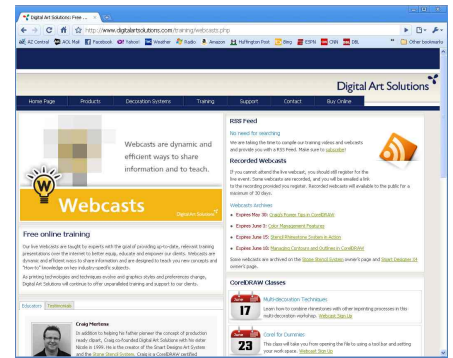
Digital Art Solutions | Free ...

http://www.digitalartsolutions.com/training/webcasts.php

AZ Central AOL Mail Facebook Yahoo! Weather Radio Amazon Huffington Post Bing ESPN CNN DBL Other bookmarks

Digital Art Solutions

Home Page Products Decoration Systems Training Support Contact Buy Online

Webcasts are dynamic and efficient ways to share information and to teach.

Webcasts

Digital Art Solutions

Free online training

Our live Webcasts are taught by experts with the goal of providing up-to-date, relevant training presentations over the internet to better equip, educate and empower our clients. Webcasts are dynamic and efficient ways to share information and are designed to teach you new concepts and "How-to" knowledge on key industry-specific subjects.

As printing technologies and techniques evolve and graphics styles and preferences change, Digital Art Solutions will continue to offer unparalleled training and support to our clients.

Educators Testimonials

Craig Mertens

In addition to helping his father pioneer the concept of production ready clipart, Craig co-founded Digital Art Solutions with his sister Nicole in 1996. He is the creator of the Smart Designs Art System and the Stone Stencil System. Craig is a CorelDRAW certified

RSS Feed

No need for searching

We are taking the time to compile our training videos and webcasts and provide you with a RSS Feed. Make sure to subscribe!

Recorded Webcasts

If you cannot attend the live webcast, you should still register for the live event. Some webcasts are recorded, and you will be emailed a link to the recording provided you register. Recorded webcasts will be available to the public for a maximum of 30 days.

Webcasts Archives

Expires May 30: Craig's Power Tips in CorelDRAW

Expires June 3: Color Management Features

Expires June 15: Stencil Pilesystem Sustain in Action

Expires June 30: Managing Contours and Outlines in CorelDRAW

Some webcasts are archived on the Stone Stencil System owner's page and Smart Designer 14 owner's page.

CorelDRAW Classes

17 Multi-decoration Techniques

Learn how to combine rhinestones with other imprinting processes in this multi-decoration workshop. Webcast Sign Up

23 Corel for Dummies

This class will take you from opening the file to using a tool bar and setting your work space. Webcast Sign Up